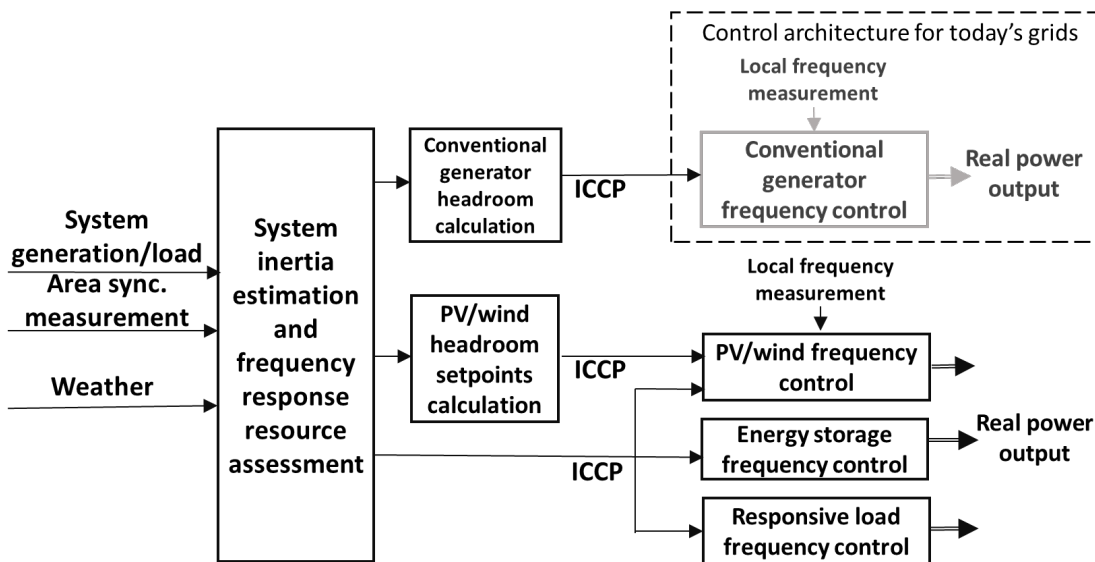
Control architecture for today's grids

Local frequency measurement

Conventional generator frequency control

Real power output

System generation/load

Area sync. measurement

Weather

System inertia estimation and frequency response resource assessment

Conventional generator headroom calculation

ICCP

PV/wind headroom setpoints calculation

ICCP

Local frequency measurement

PV/wind frequency control

Energy storage frequency control

Real power output

ICCP

Responsive load frequency control